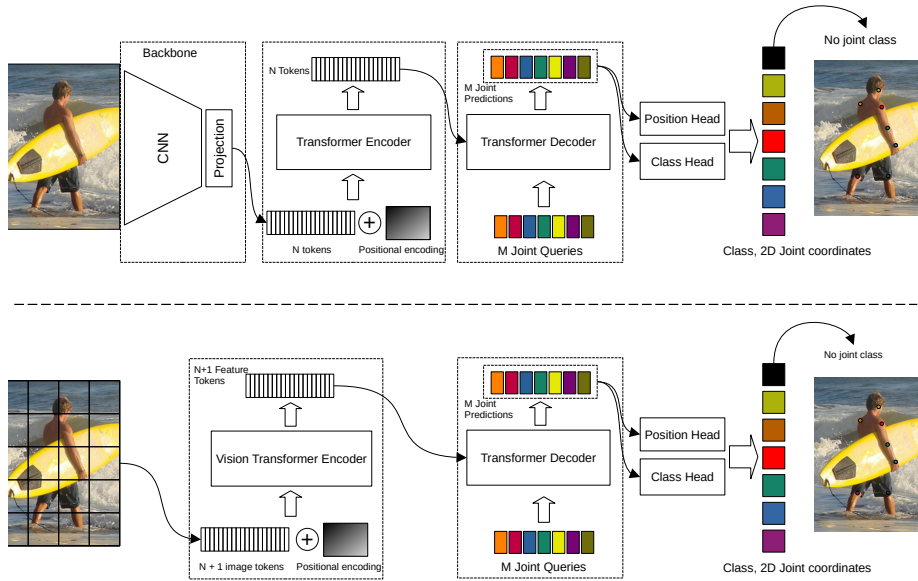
Backbone

CNN

Projection

N Tokens

Transformer Encoder

N tokens

Positional encoding

M Joint Predictions

Transformer Decoder

M Joint Queries

Position Head

Class Head

No joint class

Class, 2D Joint coordinates

N+1 Feature Tokens

Vision Transformer Encoder

N + 1 image tokens

Positional encoding

M Joint Predictions

Transformer Decoder

M Joint Queries

Position Head

Class Head

No joint class

Class, 2D Joint coordinates